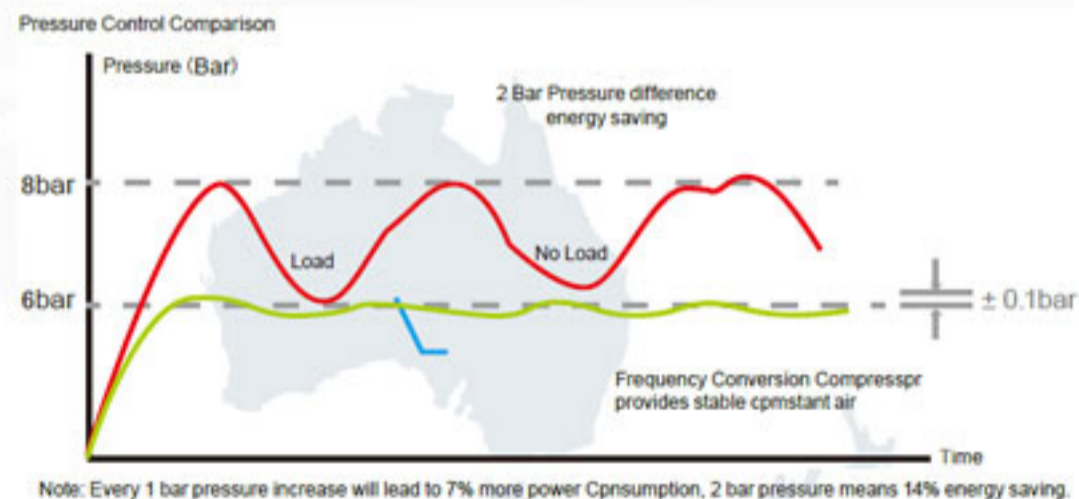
Pressure Control Comparison

Pressure (Bar)

2 Bar Pressure difference energy saving

8bar

6bar

Load

No Load

± 0.1bar

Frequency Conversion Compresspr provides stable cpmstant air

Time

Note: Every 1 bar pressure increase will lead to 7% more power Cpnsumption, 2 bar pressure means 14% energy saving.